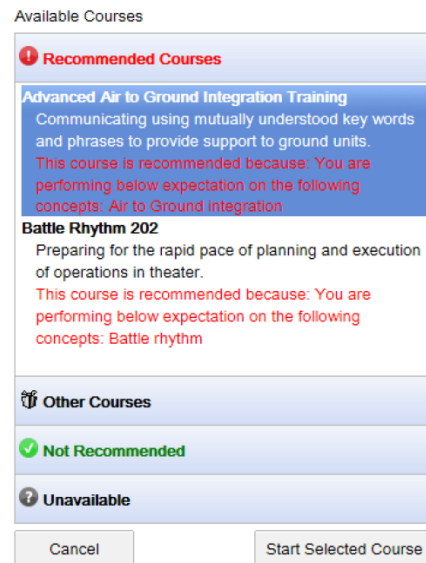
Available Courses

Recommended Courses

Advanced Air to Ground Integration Training
Communicating using mutually understood key words and phrases to provide support to ground units.
This course is recommended because: You are performing below expectation on the following concepts: Air to Ground integration

Battle Rhythm 202
Preparing for the rapid pace of planning and execution of operations in theater.
This course is recommended because: You are performing below expectation on the following concepts: Battle rhythm

Other Courses

Not Recommended

Unavailable

Cancel

Start Selected Course